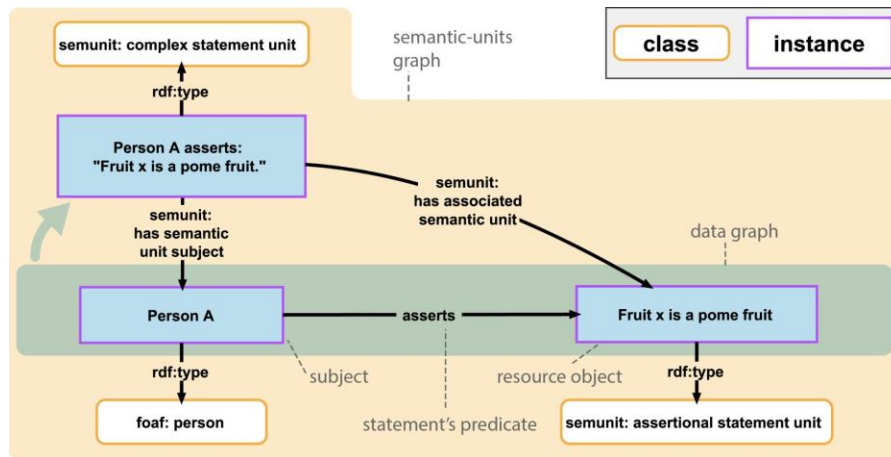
semunit: complex statement unit

semantic-units graph

class

instance

rdf:type

Person A asserts: "Fruit x is a pome fruit."

semunit: has associated semantic unit

semunit: has semantic unit subject

data graph

Person A

asserts

Fruit x is a pome fruit

rdf:type

subject

resource object

rdf:type

foaf: person

statement's predicate

semunit: assertional statement unit